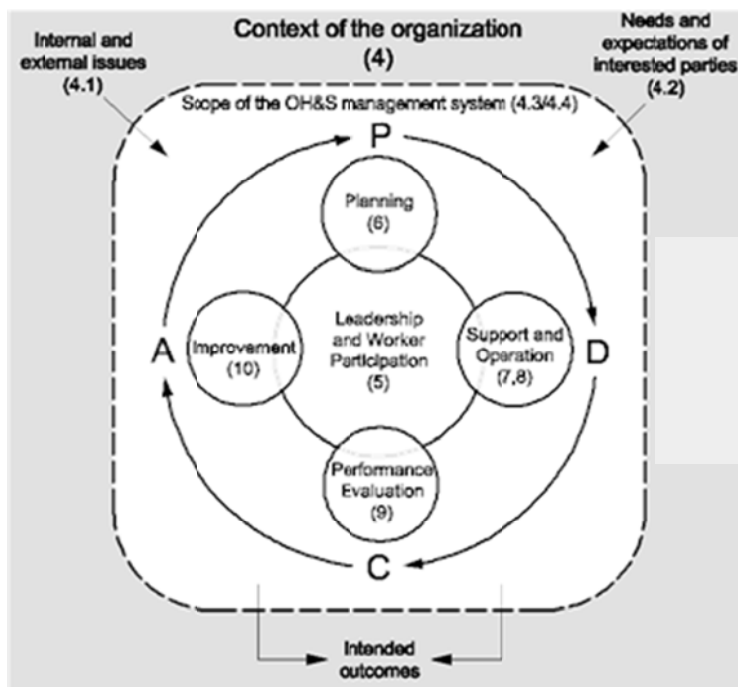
Context of the organization
(4)

Internal and external issues
(4.1)

Needs and expectations of interested parties
(4.2)

Scope of the OH&S management system (4.3/4.4)

P

Planning
(6)

A

Improvement
(10)

Leadership and Worker Participation
(5)

Support and Operation
(7,8)

D

Performance Evaluation
(9)

C

Intended outcomes